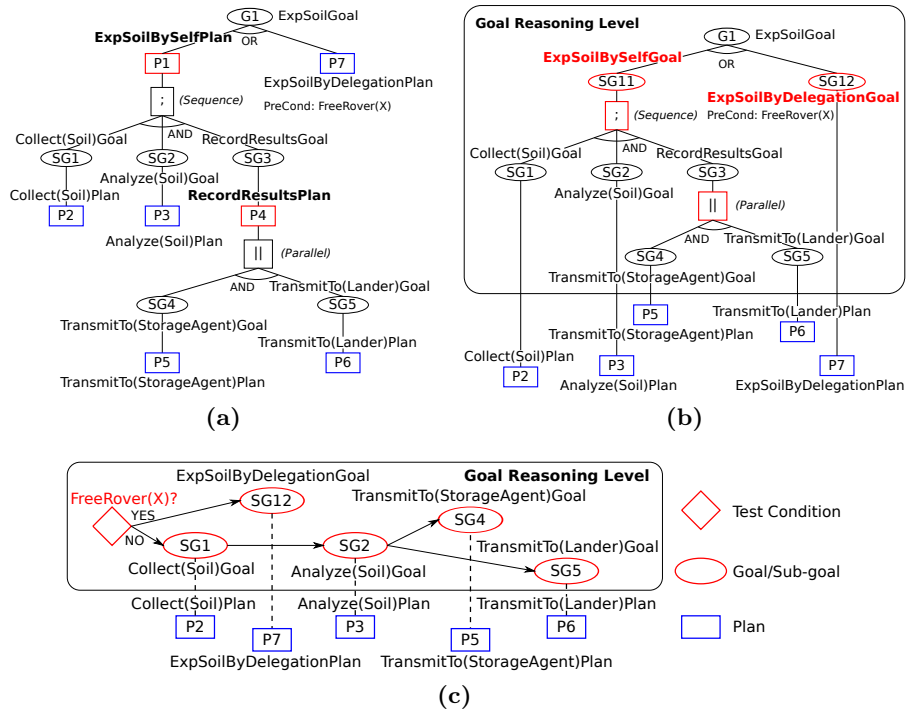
G1 ExpSoilGoal
ExpSoilBySelfPlan
OR
P1
P7
ExpSoilByDelegationPlan
PreCond: FreeRover(X)
; (Sequence)
AND
Collect(Soil)Goal
RecordResultsGoal
SG1
SG2
SG3
Analyze(Soil)Goal
Collect(Soil)Plan
RecordResultsPlan
P2
P3
P4
Analyze(Soil)Plan
|| (Parallel)
AND
TransmitTo(Lander)Goal
SG4
SG5
TransmitTo(StorageAgent)Goal
TransmitTo(Lander)Plan
P5
P6
TransmitTo(StorageAgent)Plan

(a)

Goal Reasoning Level
G1 ExpSoilGoal
ExpSoilBySelfGoal
OR
SG11
SG12
ExpSoilByDelegationGoal
PreCond: FreeRover(X)
; (Sequence)
AND
Collect(Soil)Goal
RecordResultsGoal
SG1
SG2
SG3
Analyze(Soil)Goal
|| (Parallel)
AND
TransmitTo(Lander)Goal
SG4
SG5
TransmitTo(StorageAgent)Goal
P5
TransmitTo(Lander)Plan
P6
TransmitTo(StorageAgent)Plan
Collect(Soil)Plan
P3
P7
P2
Analyze(Soil)Plan
ExpSoilByDelegationPlan

(b)

ExpSoilByDelegationGoal
Goal Reasoning Level
FreeRover(X)?
SG12
TransmitTo(StorageAgent)Goal
YES
SG4
NO
SG1
SG2
TransmitTo(Lander)Goal
SG5
Collect(Soil)Goal
Analyze(Soil)Goal
Collect(Soil)Plan
Analyze(Soil)Plan
TransmitTo(Lander)Plan
P2
P7
P3
P5
P6
ExpSoilByDelegationPlan
TransmitTo(StorageAgent)Plan
Test Condition
Goal/Sub-goal
Plan

(c)